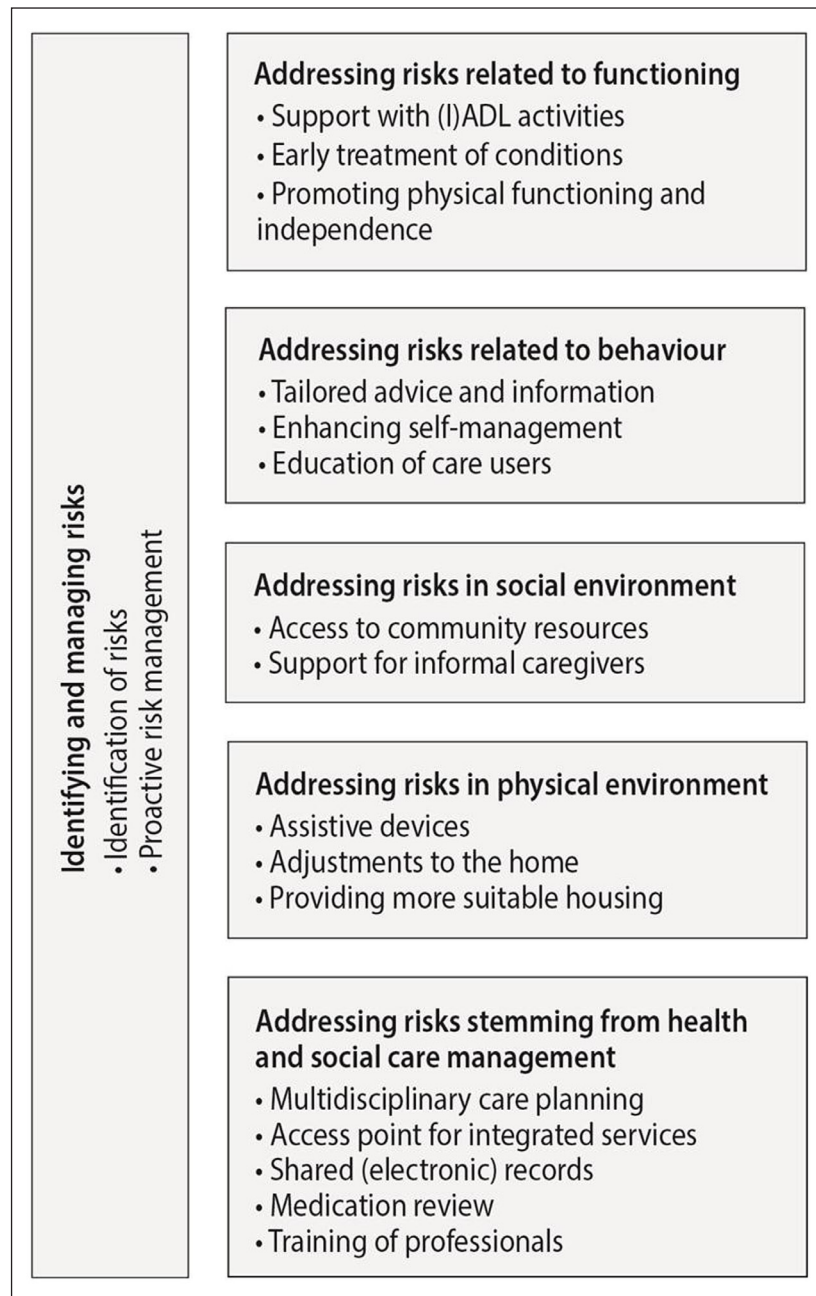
Identifying and managing risks
• Identification of risks
• Proactive risk management

Addressing risks related to functioning
• Support with (I)ADL activities
• Early treatment of conditions
• Promoting physical functioning and independence

Addressing risks related to behaviour
• Tailored advice and information
• Enhancing self-management
• Education of care users

Addressing risks in social environment
• Access to community resources
• Support for informal caregivers

Addressing risks in physical environment
• Assistive devices
• Adjustments to the home
• Providing more suitable housing

Addressing risks stemming from health and social care management
• Multidisciplinary care planning
• Access point for integrated services
• Shared (electronic) records
• Medication review
• Training of professionals